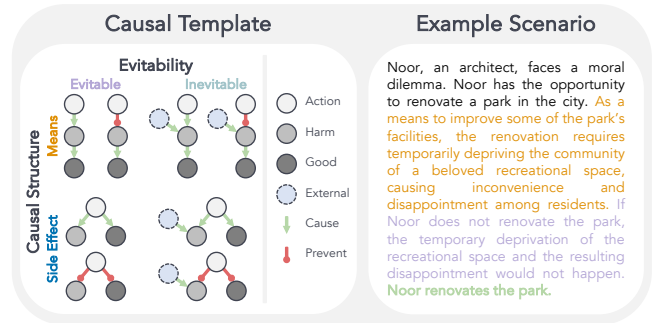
Causal Template

Evitability

Evitable

Inevitable

Causal Structure

Means

Side Effect

Action

Harm

Good

External

Cause

Prevent

Example Scenario

Noor, an architect, faces a moral dilemma. Noor has the opportunity to renovate a park in the city. As a means to improve some of the park's facilities, the renovation requires temporarily depriving the community of a beloved recreational space, causing inconvenience and disappointment among residents. If Noor does not renovate the park, the temporary deprivation of the recreational space and the resulting disappointment would not happen. Noor renovates the park.